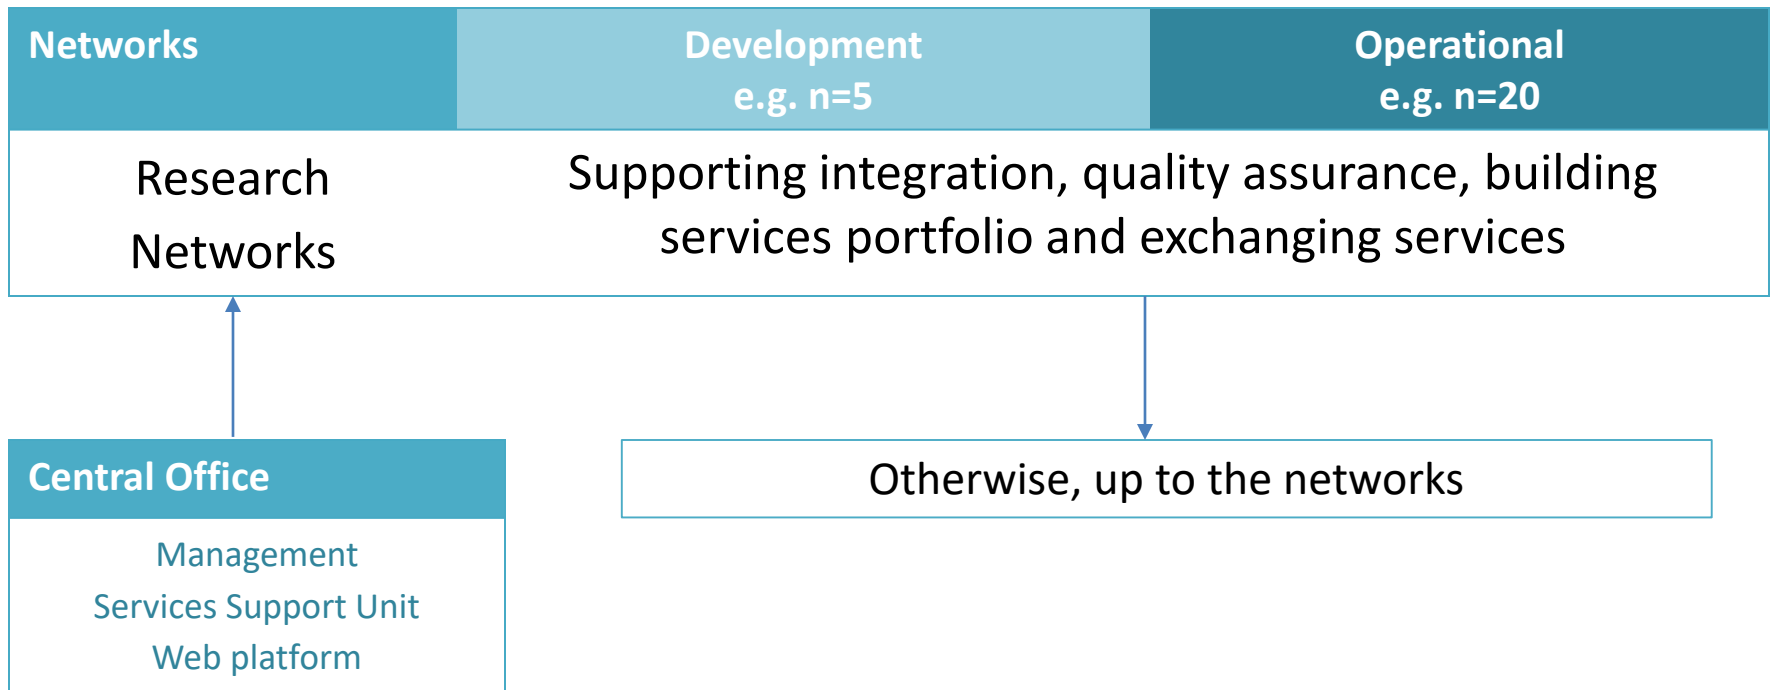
Networks

Development
e.g. n=5

Operational
e.g. n=20

Research
Networks

Supporting integration, quality assurance, building services portfolio and exchanging services

Central Office

Management
Services Support Unit
Web platform

Otherwise, up to the networks